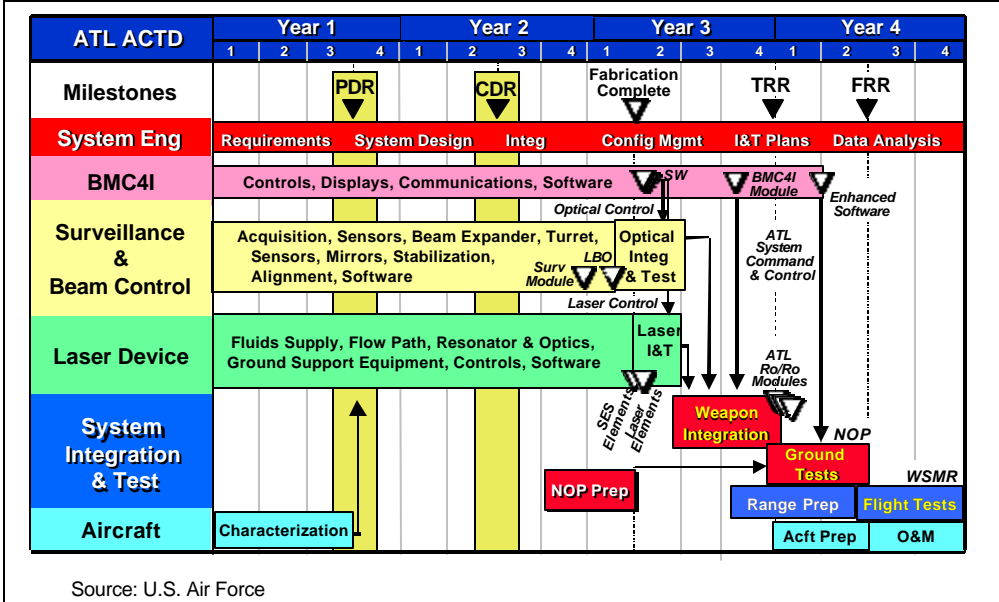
| ATL ACTD | Year 1 | | | | Year 2 | | | | Year 3 | | | | Year 4 | | | |
|---|---|---|---|---|---|---|---|---|---|---|---|---|---|---|---|---|
| | 1 | 2 | 3 | 4 | 1 | 2 | 3 | 4 | 1 | 2 | 3 | 4 | 1 | 2 | 3 | 4 |

Milestones
PDR
CDR
Fabrication Complete
TRR
FRR

System Eng
Requirements System Design Integ Config Mgmt I&T Plans Data Analysis

BMC4I
Controls, Displays, Communications, Software
SW
BMC4I Module
Enhanced Software

Surveillance & Beam Control
Optical Control
Acquisition, Sensors, Beam Expander, Turret, Sensors, Mirrors, Stabilization, Alignment, Software
Surv Module
LBO
Optical Integ & Test
ATL System Command & Control
Laser Control

Laser Device
Fluids Supply, Flow Path, Resonator & Optics, Ground Support Equipment, Controls, Software
Laser I&T
ATL Ro/Ro Modules

System Integration & Test
SES Elements
Laser Elements
Weapon Integration
NOP
Ground Tests
NOP Prep
WSMR
Range Prep
Flight Tests

Aircraft
Characterization
Acft Prep
O&M

Source: U.S. Air Force